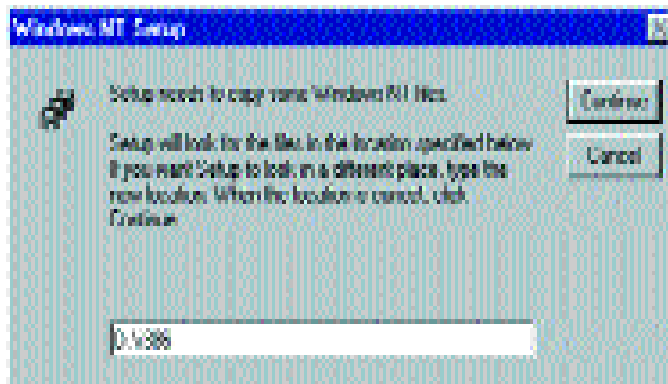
Windows NT Setup

Setup needs to copy some Windows NT files.

Setup will look for the files in the location specified below. If you want Setup to look in a different place, type the new location. When the location is correct, click Continue.

Continue

Cancel

D:\I386